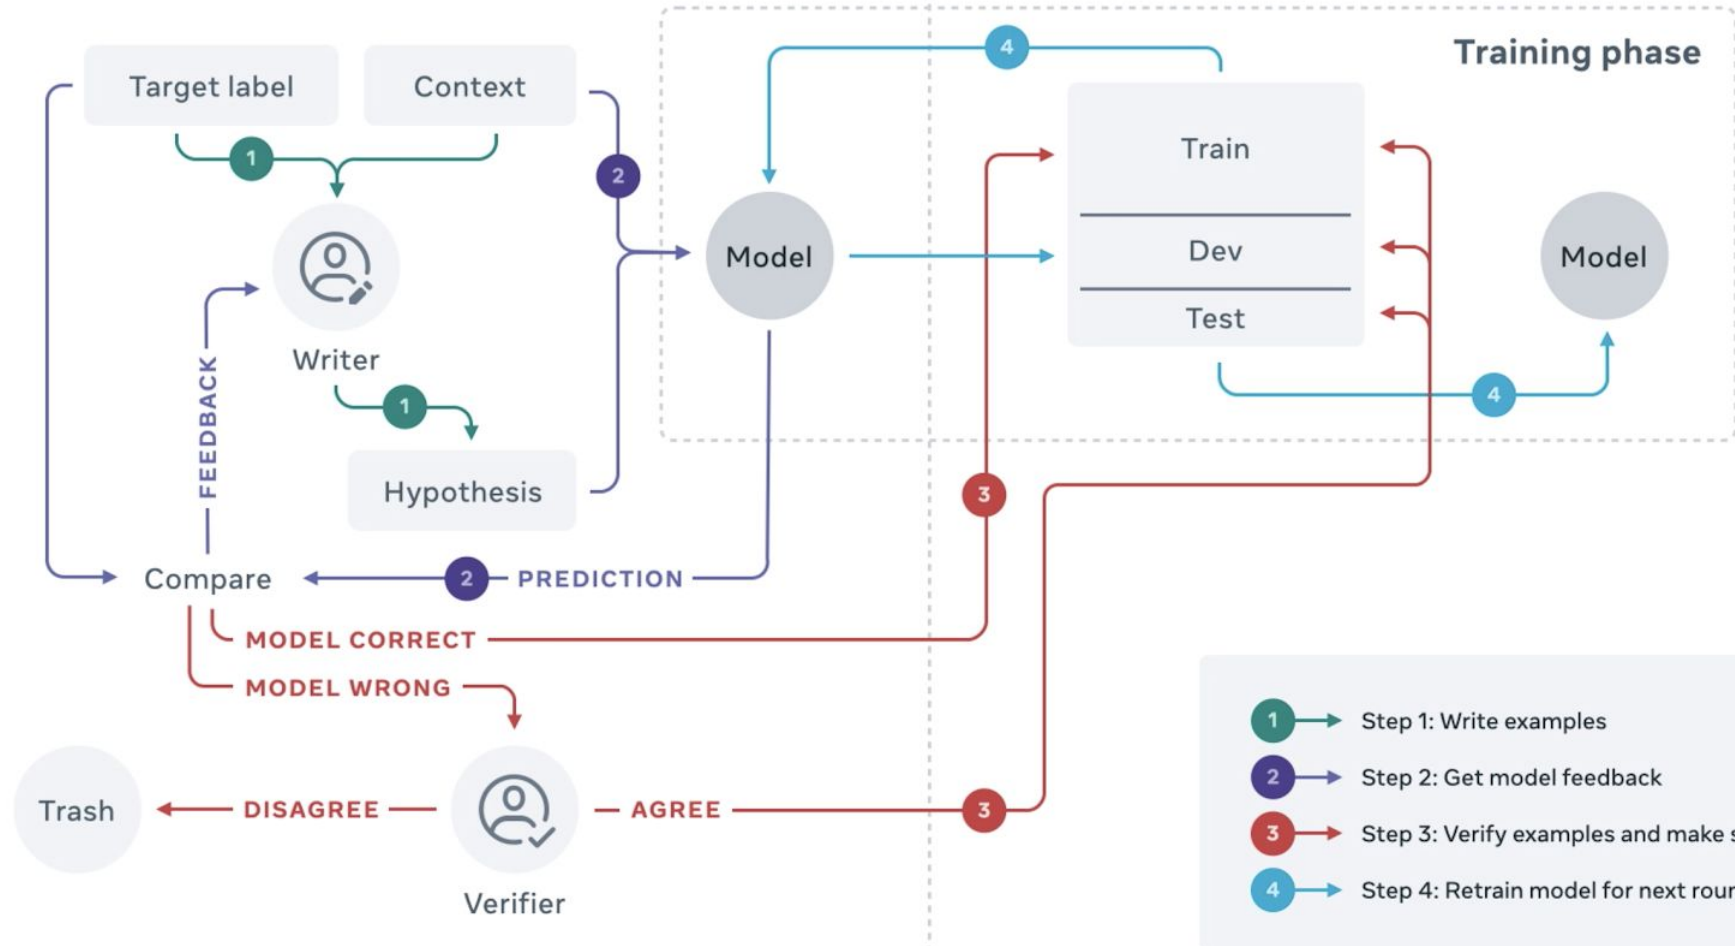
Training phase

Target label

Context

1

2

4

Train

Dev

Test

Model

Model

Writer

1

FEEDBACK

Hypothesis

3

4

Compare

2

PREDICTION

MODEL CORRECT

MODEL WRONG

Trash

DISAGREE

Verifier

AGREE

3

1 Step 1: Write examples

2 Step 2: Get model feedback

3 Step 3: Verify examples and make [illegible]

4 Step 4: Retrain model for next rou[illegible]